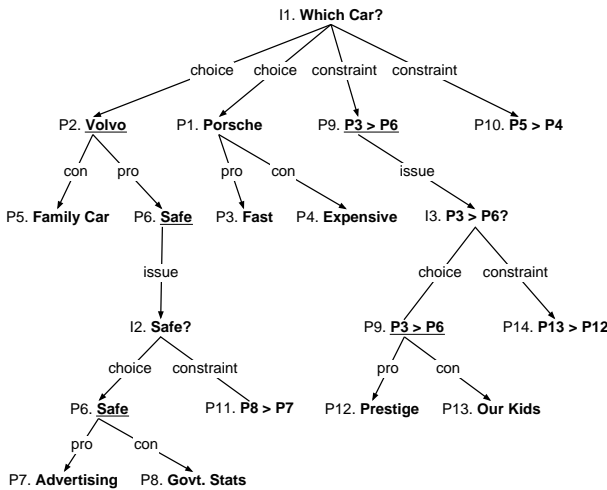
I1. **Which Car?**

choice choice constraint constraint

P2. **Volvo**

P1. **Porsche**

P9. **P3 > P6**

P10. **P5 > P4**

con pro

pro con

issue

P5. **Family Car**

P6. **Safe**

P3. **Fast**

P4. **Expensive**

I3. **P3 > P6?**

issue

choice constraint

I2. **Safe?**

P9. **P3 > P6**

P14. **P13 > P12**

choice constraint

pro con

P6. **Safe**

P11. **P8 > P7**

P12. **Prestige**

P13. **Our Kids**

pro con

P7. **Advertising**

P8. **Govt. Stats**